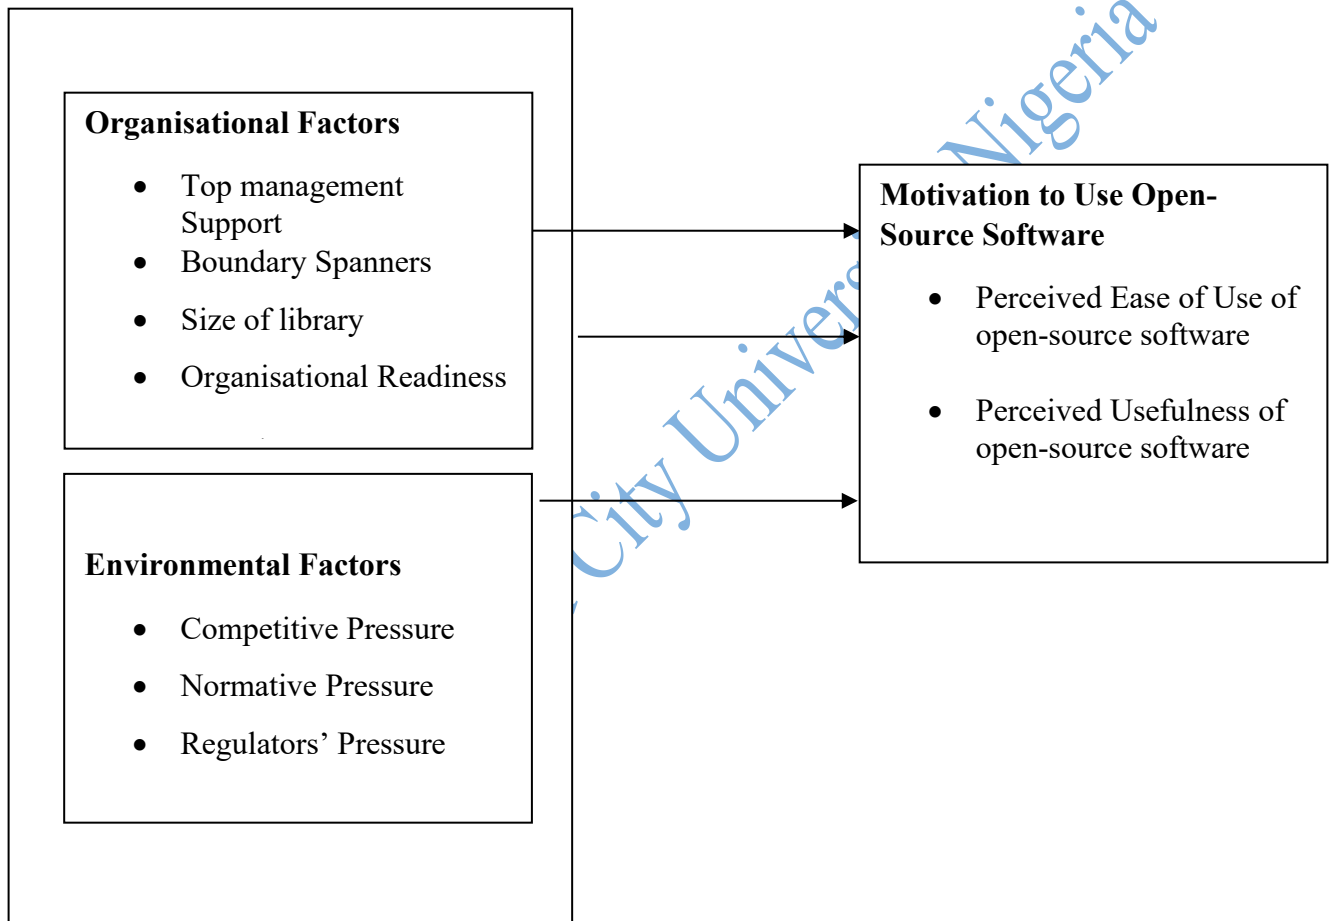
**Organisational Factors**

- Top management Support
- Boundary Spanners
- Size of library
- Organisational Readiness

**Environmental Factors**

- Competitive Pressure
- Normative Pressure
- Regulators' Pressure

**Motivation to Use Open-Source Software**

- Perceived Ease of Use of open-source software
- Perceived Usefulness of open-source software

City Univers Nigeria